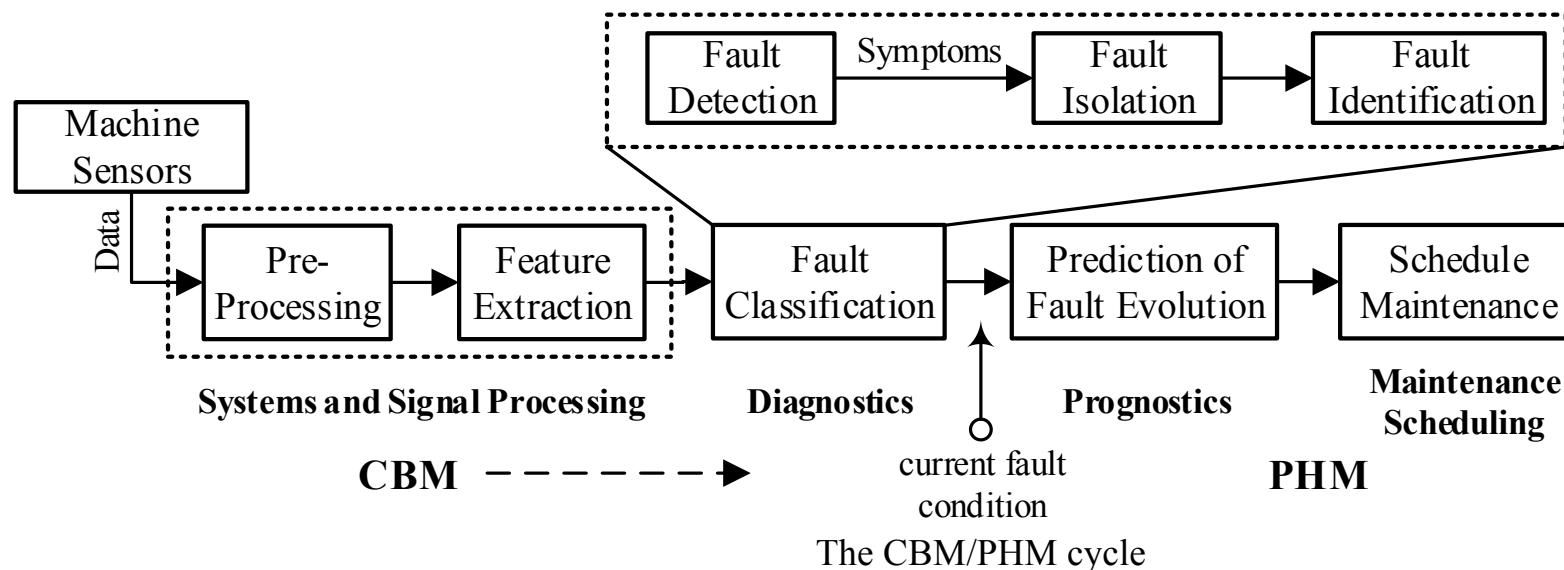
Fault Detection

Symptoms

Fault Isolation

Fault Identification

Machine Sensors

Data

Pre-Processing

Feature Extraction

Fault Classification

Prediction of Fault Evolution

Schedule Maintenance

Systems and Signal Processing

Diagnostics

Prognostics

Maintenance Scheduling

CBM

current fault condition

PHM

The CBM/PHM cycle